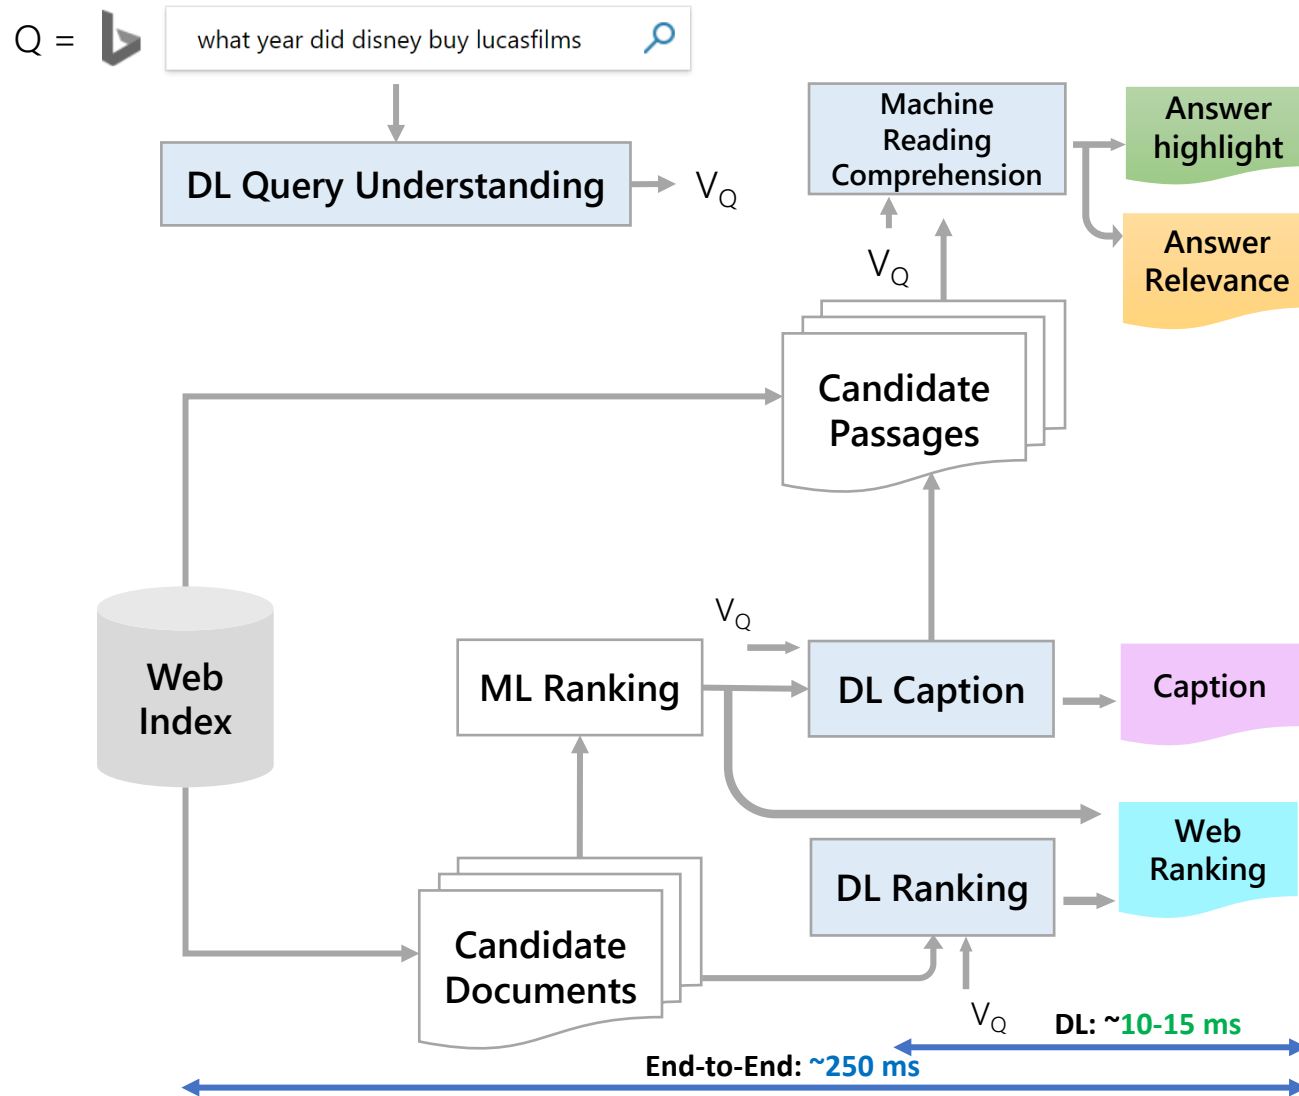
Q =

what year did disney buy lucasfilms

DL Query Understanding

$V_Q$

Machine Reading Comprehension

Answer highlight

Answer Relevance

$V_Q$

Candidate Passages

Web Index

$V_Q$

ML Ranking

DL Caption

Caption

Web Ranking

DL Ranking

Candidate Documents

$V_Q$

DL: ~10-15 ms

End-to-End: ~250 ms